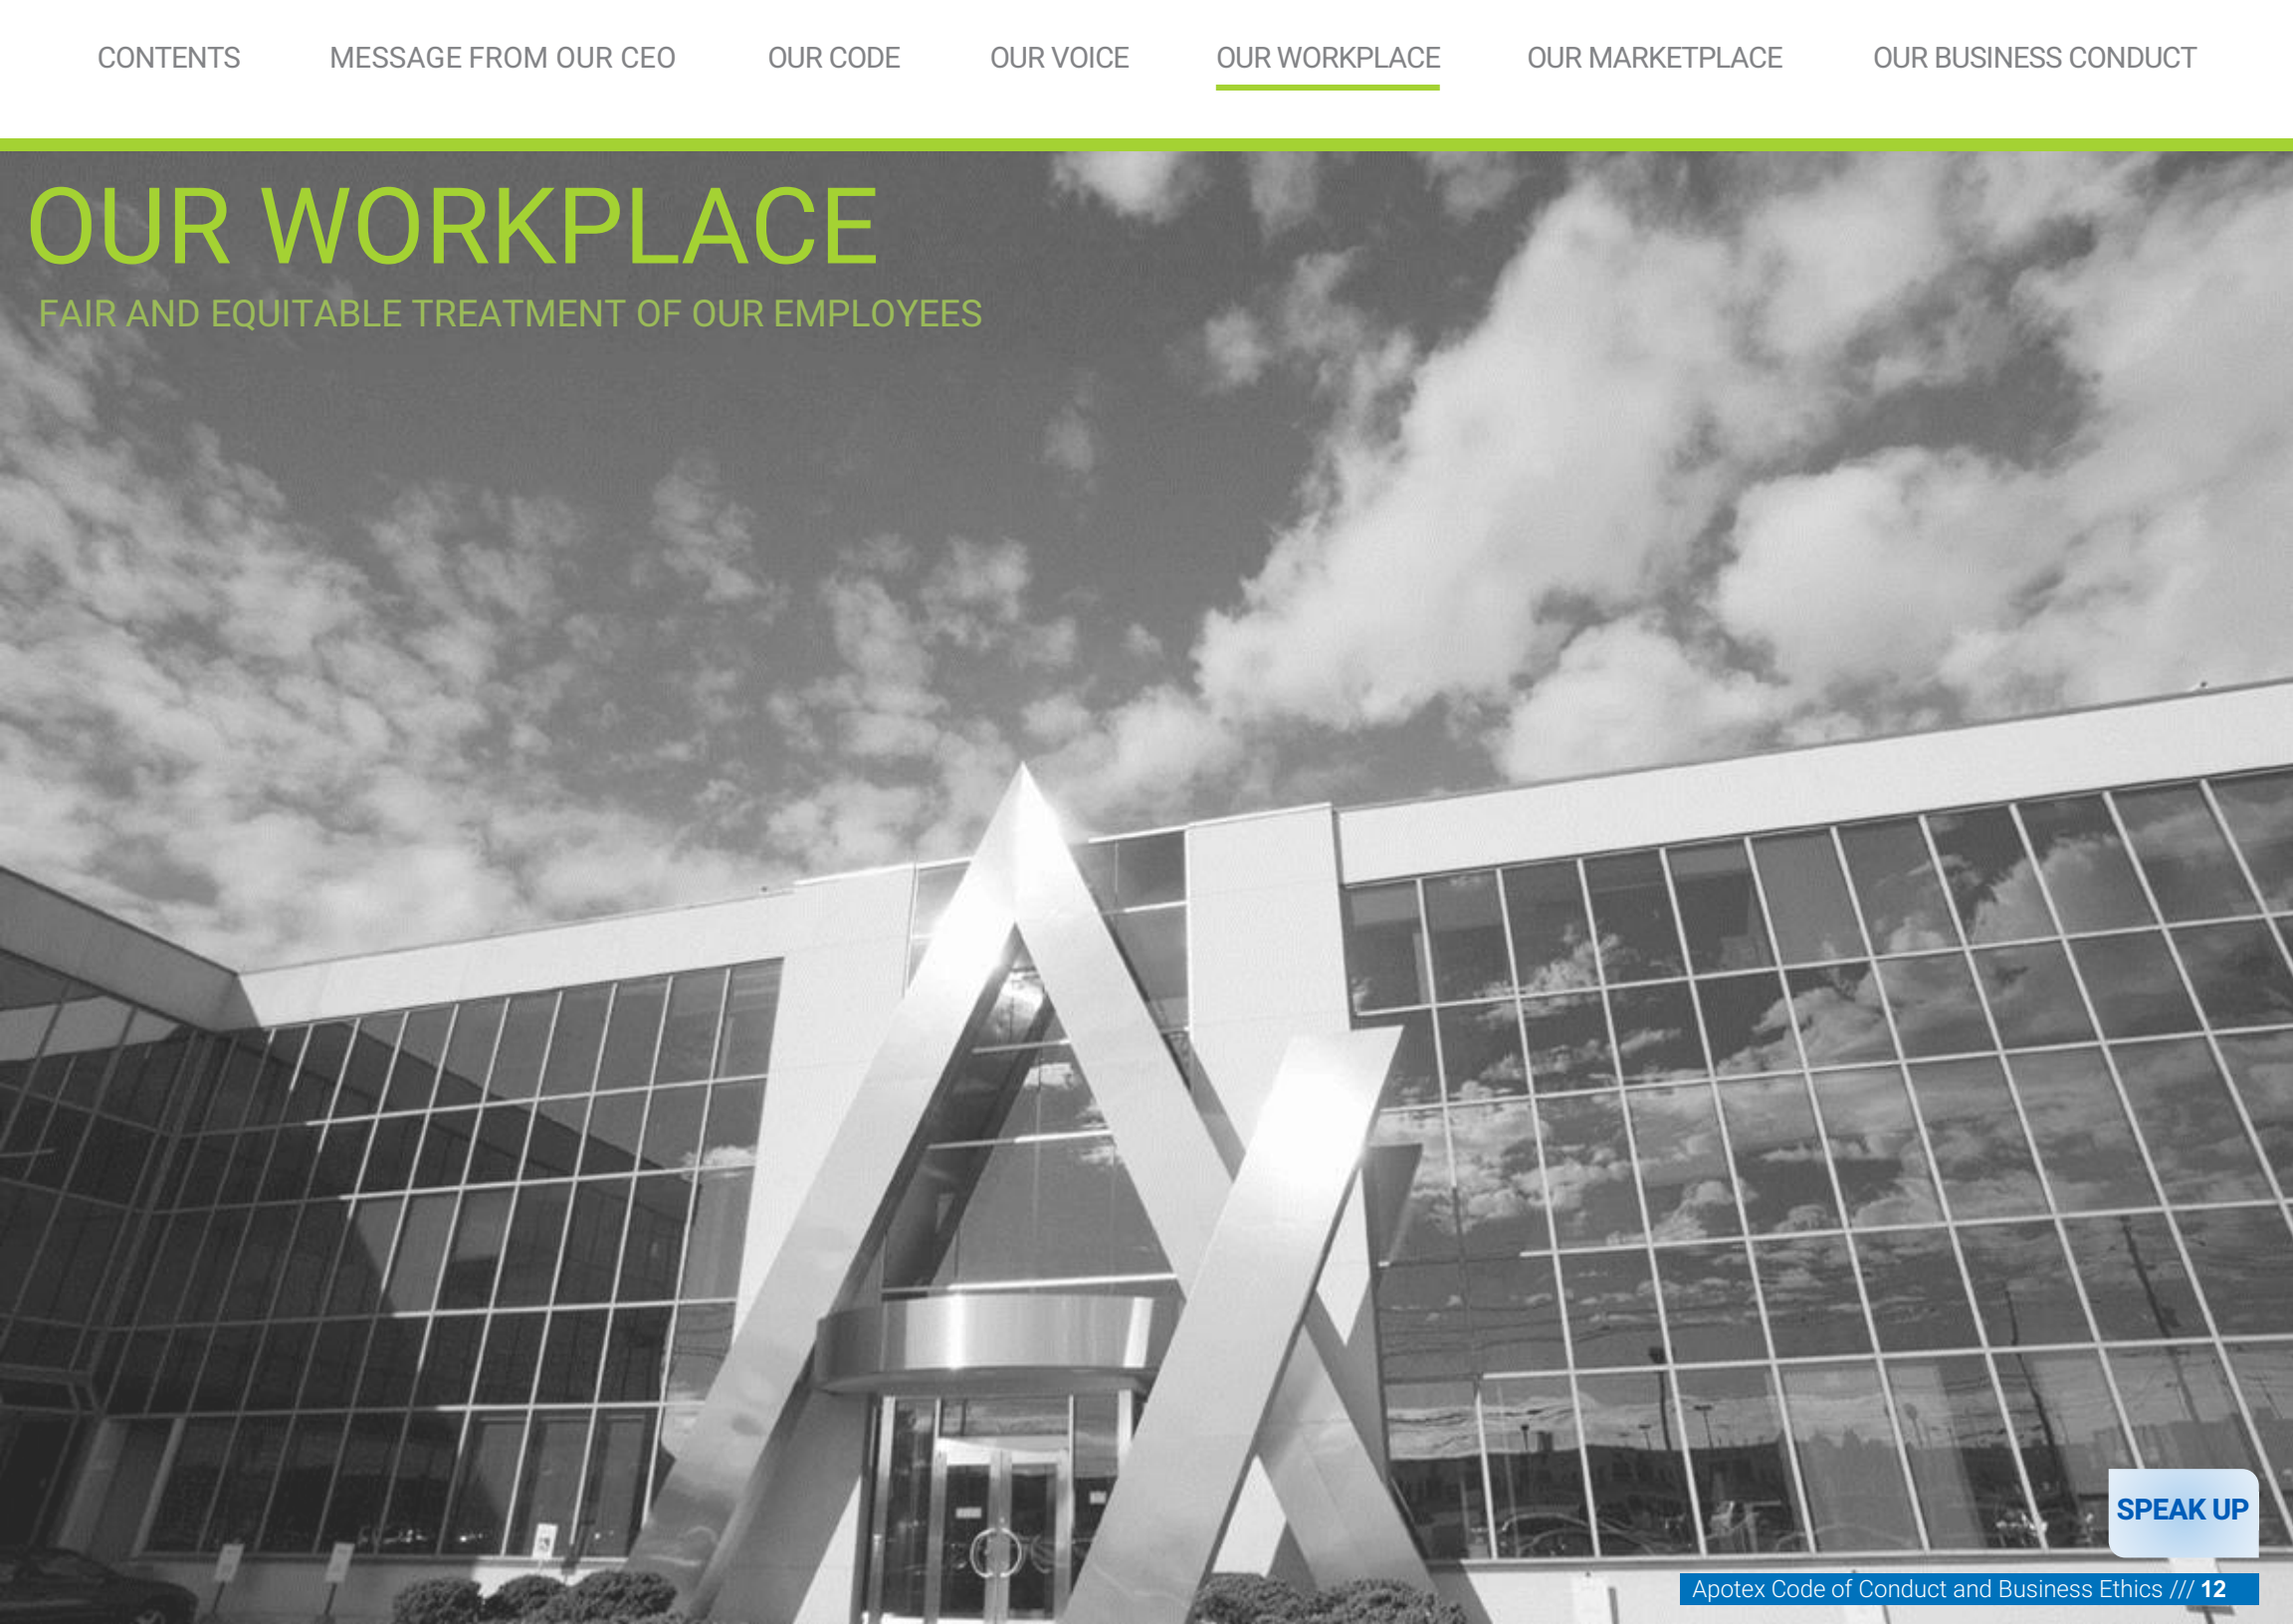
CONTENTS MESSAGE FROM OUR CEO OUR CODE OUR VOICE OUR WORKPLACE OUR MARKETPLACE OUR BUSINESS CONDUCT

OUR WORKPLACE

FAIR AND EQUITABLE TREATMENT OF OUR EMPLOYEES

SPEAK UP

Apotex Code of Conduct and Business Ethics /// 12